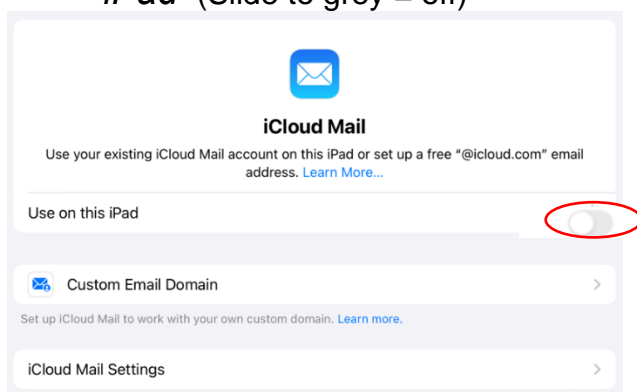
iPad (Slide to grey = off)

iCloud Mail

Use your existing iCloud Mail account on this iPad or set up a free "@icloud.com" email address. Learn More...

Use on this iPad

Custom Email Domain

Set up iCloud Mail to work with your own custom domain. Learn more.

iCloud Mail Settings